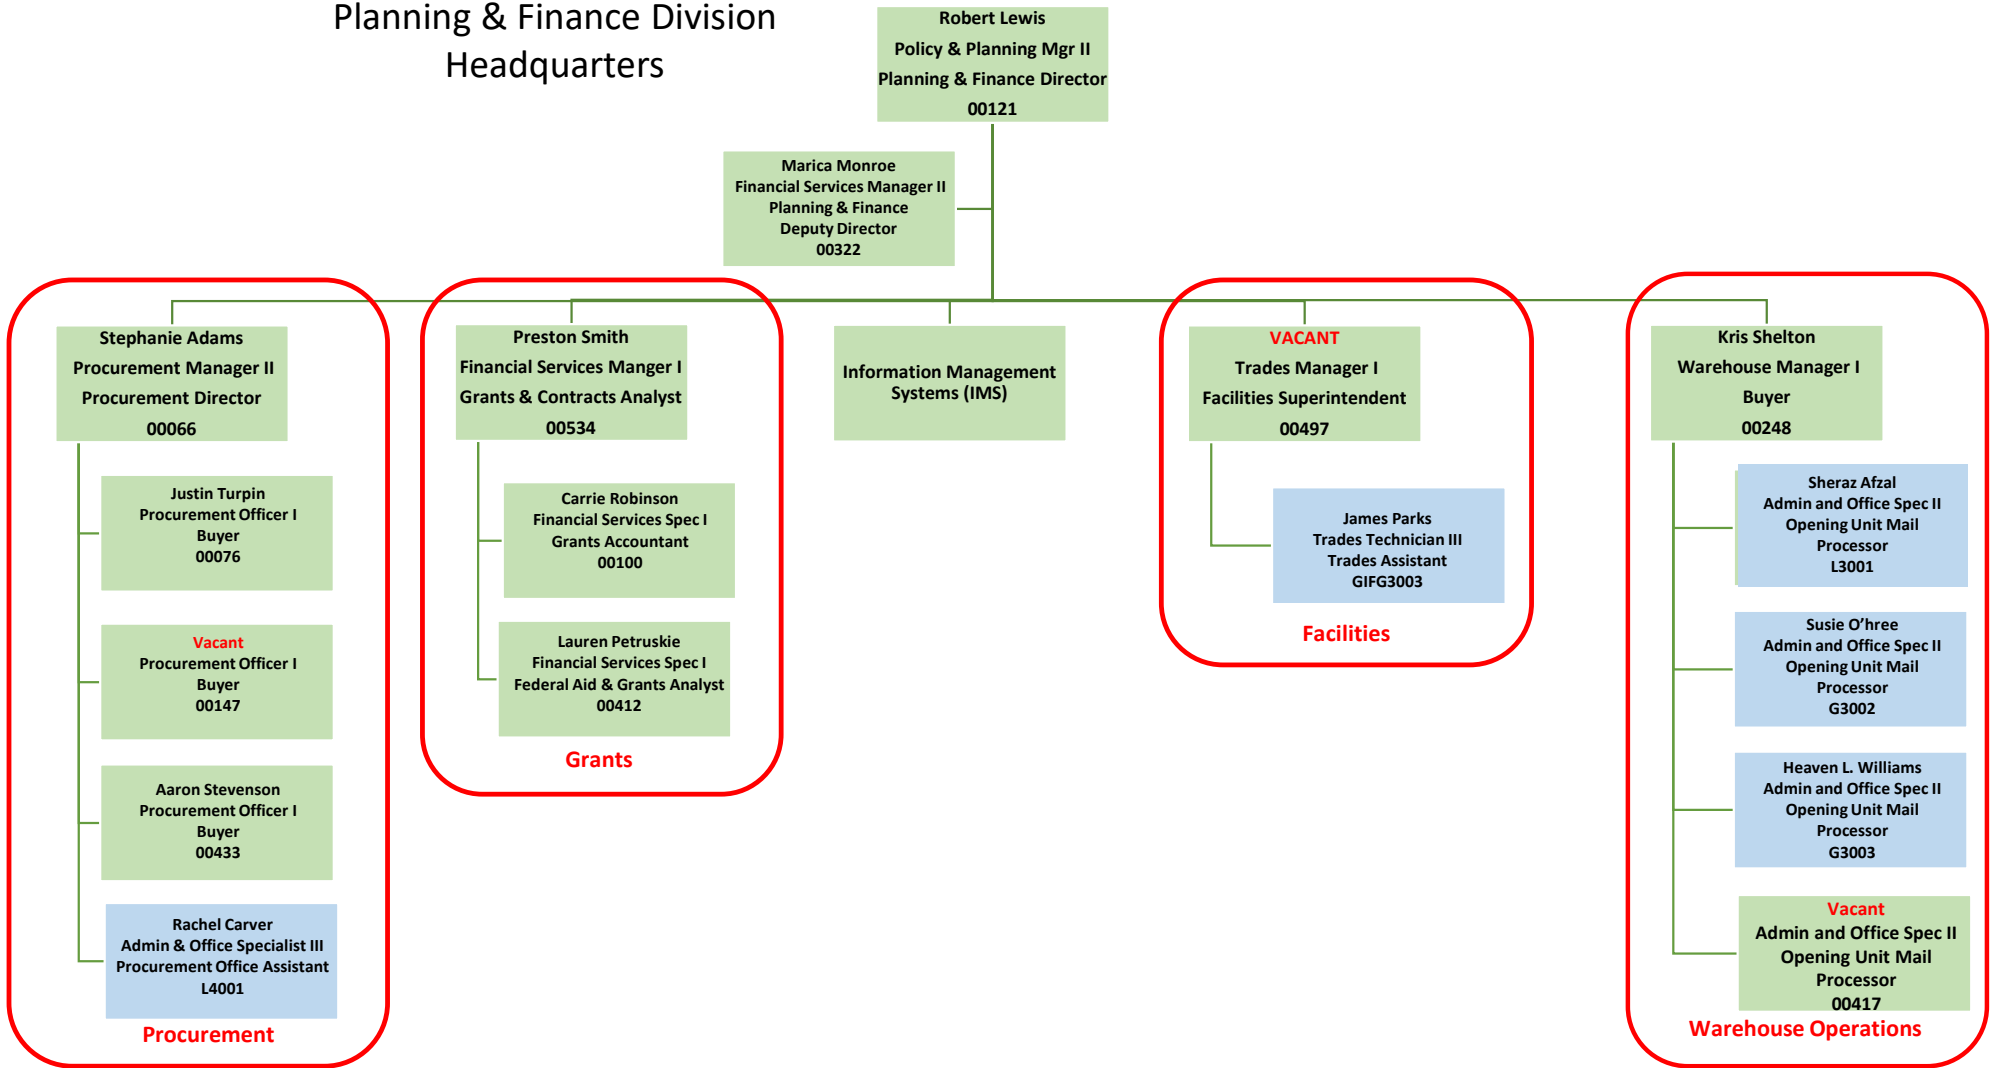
Planning & Finance Division Headquarters

Robert Lewis
Policy & Planning Mgr II
Planning & Finance Director
00121

Marica Monroe
Financial Services Manager II
Planning & Finance
Deputy Director
00322

Stephanie Adams
Procurement Manager II
Procurement Director
00066

Justin Turpin
Procurement Officer I
Buyer
00076

Vacant
Procurement Officer I
Buyer
00147

Aaron Stevenson
Procurement Officer I
Buyer
00433

Rachel Carver
Admin & Office Specialist III
Procurement Office Assistant
L4001

Procurement

Preston Smith
Financial Services Manger I
Grants & Contracts Analyst
00534

Carrie Robinson
Financial Services Spec I
Grants Accountant
00100

Lauren Petruskie
Financial Services Spec I
Federal Aid & Grants Analyst
00412

Grants

Information Management Systems (IMS)

VACANT
Trades Manager I
Facilities Superintendent
00497

James Parks
Trades Technician III
Trades Assistant
GIFG3003

Facilities

Kris Shelton
Warehouse Manager I
Buyer
00248

Sheraz Afzal
Admin and Office Spec II
Opening Unit Mail
Processor
L3001

Susie O'hree
Admin and Office Spec II
Opening Unit Mail
Processor
G3002

Heaven L. Williams
Admin and Office Spec II
Opening Unit Mail
Processor
G3003

Vacant
Admin and Office Spec II
Opening Unit Mail
Processor
00417

Warehouse Operations